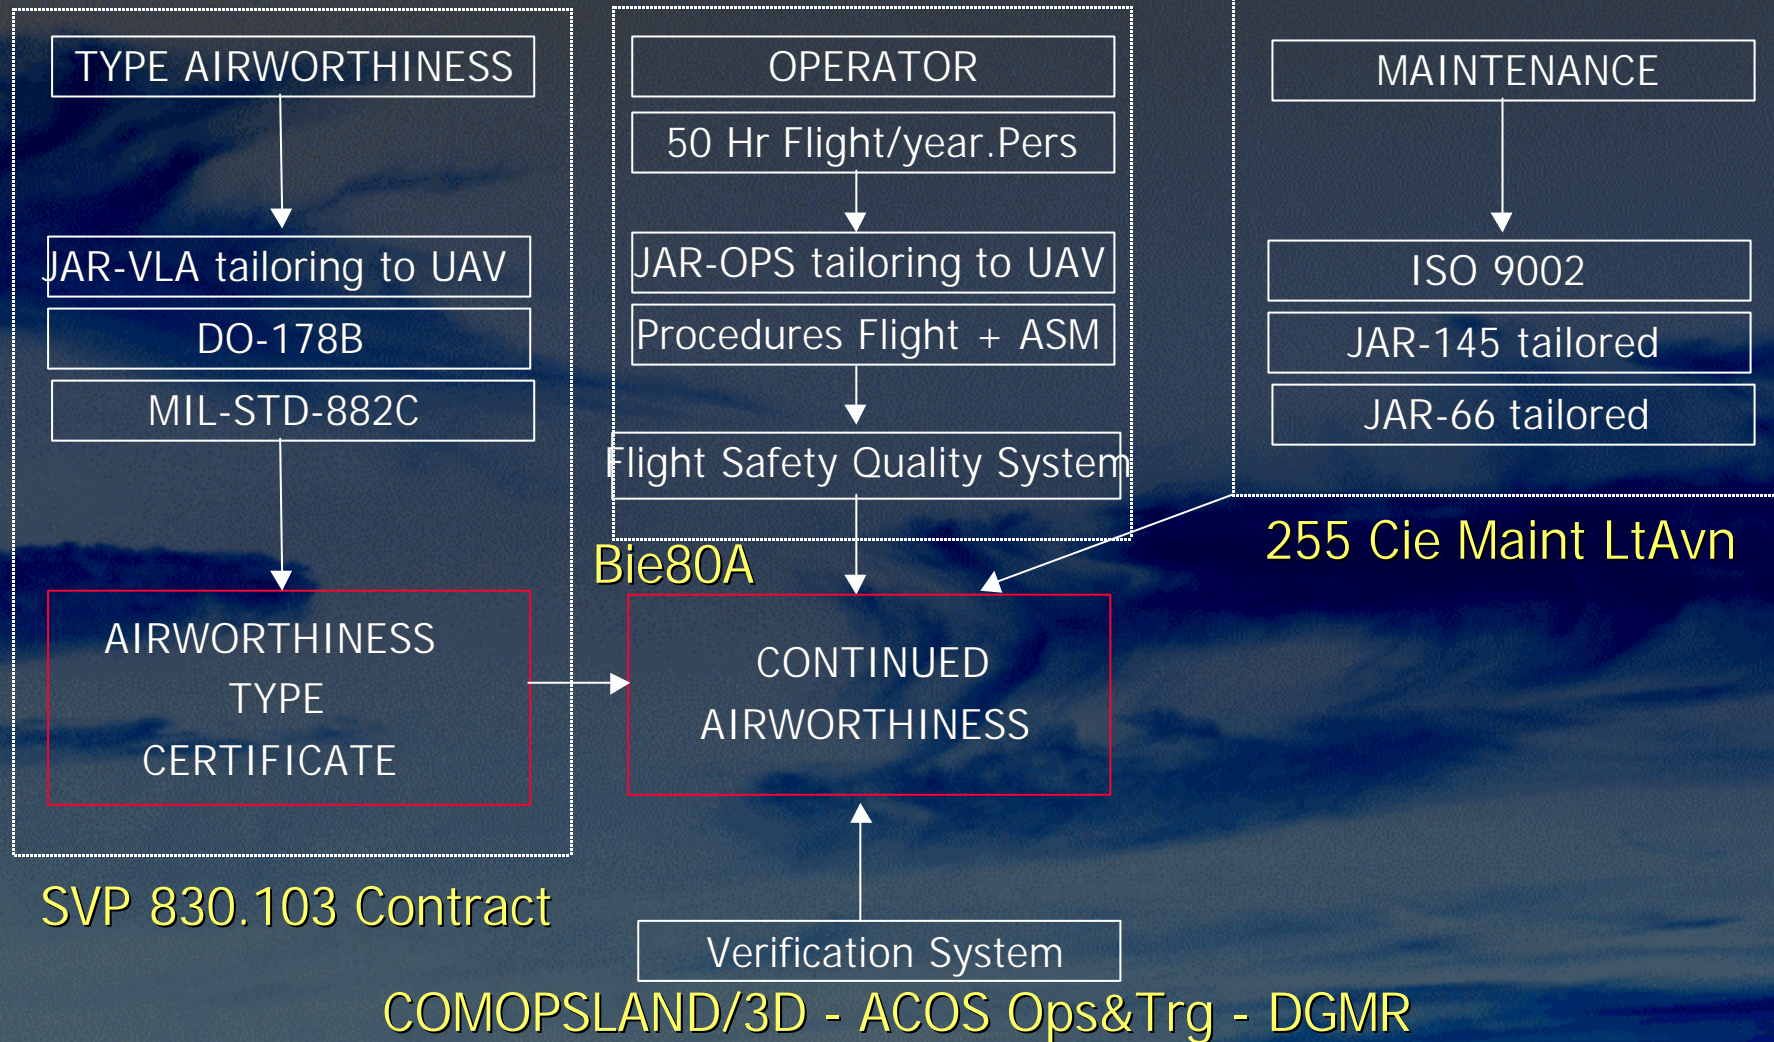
TYPE AIRWORTHINESS

JAR-VLA tailoring to UAV

DO-178B

MIL-STD-882C

AIRWORTHINESS TYPE CERTIFICATE

SVP 830.103 Contract

OPERATOR

50 Hr Flight/year.Pers

JAR-OPS tailoring to UAV

Procedures Flight + ASM

Flight Safety Quality System

Bie80A

CONTINUED AIRWORTHINESS

Verification System

MAINTENANCE

ISO 9002

JAR-145 tailored

JAR-66 tailored

255 Cie Maint LtAvn

COMOPSLAND/3D - ACOS Ops&Trg - DGMR